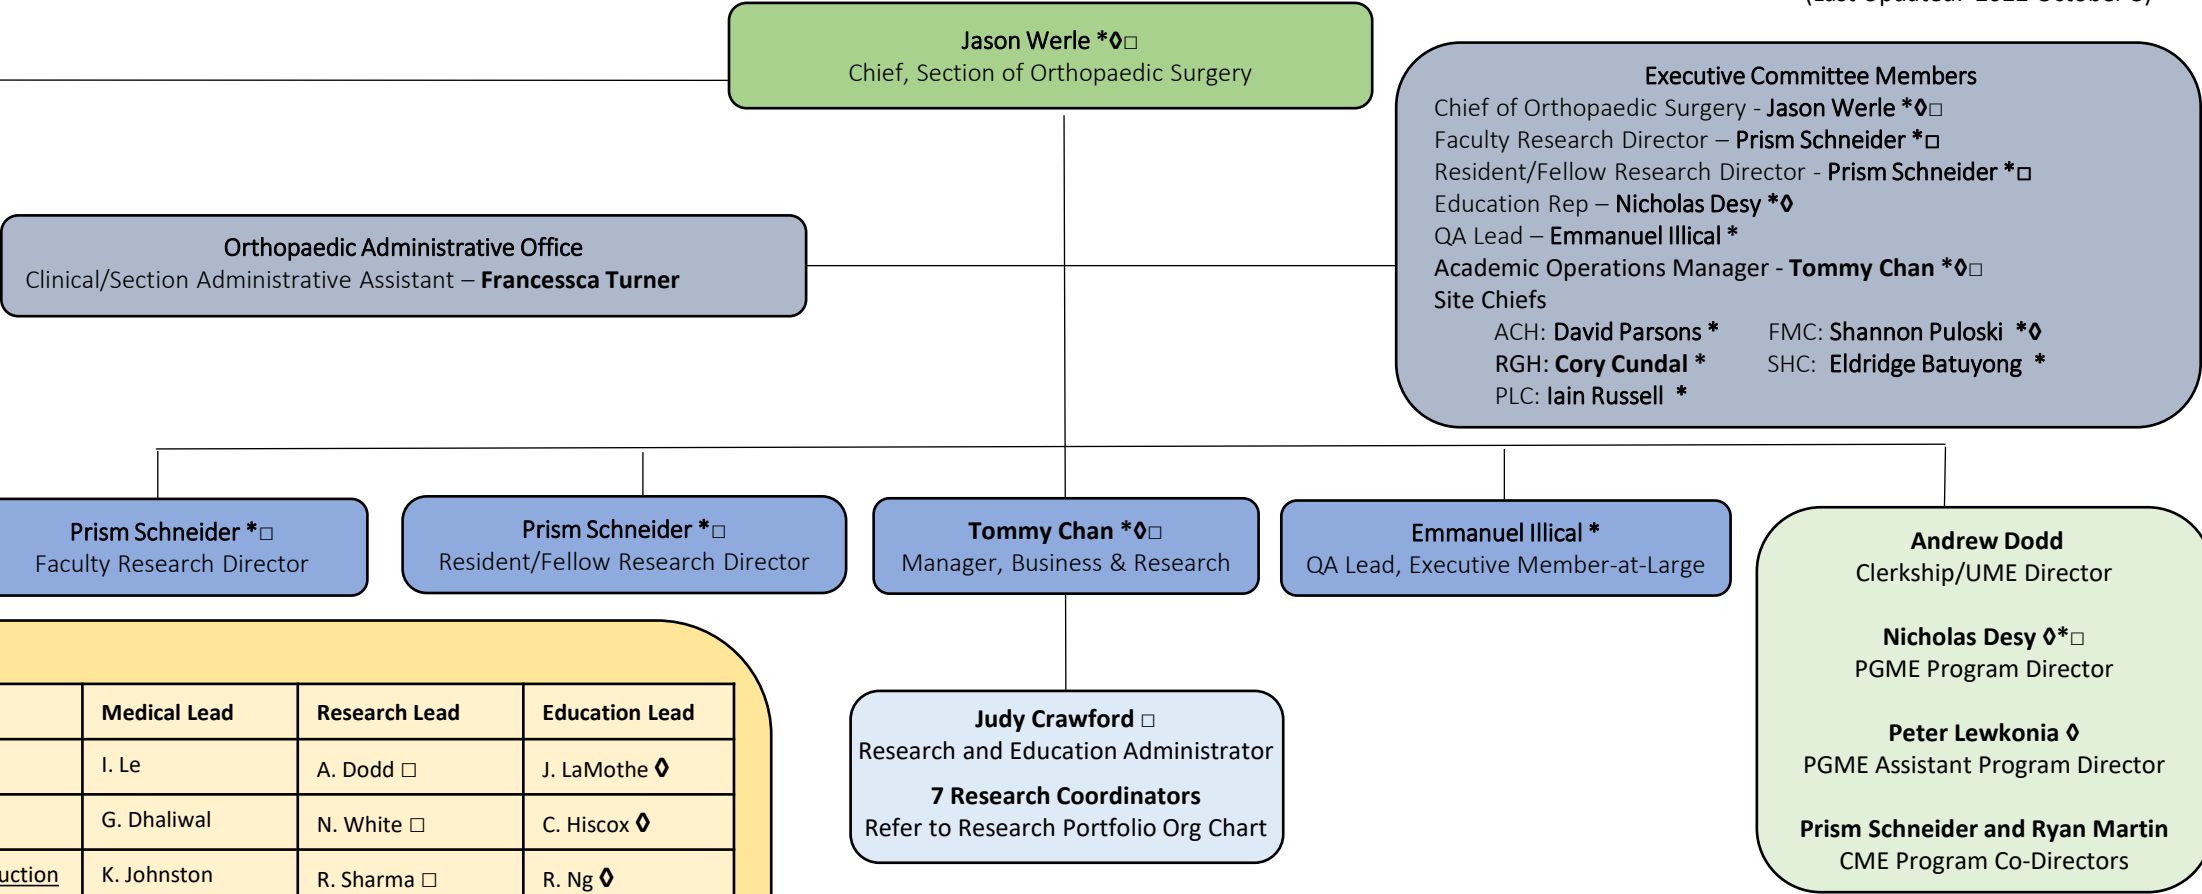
Jason Werle *◊□
Chief, Section of Orthopaedic Surgery

Executive Committee Members
Chief of Orthopaedic Surgery - Jason Werle *◊□
Faculty Research Director – Prism Schneider *□
Resident/Fellow Research Director - Prism Schneider *□
Education Rep – Nicholas Desy *◊
QA Lead – Emmanuel Illical *
Academic Operations Manager - Tommy Chan *◊□
Site Chiefs
ACH: David Parsons * FMC: Shannon Puloski *◊
RGH: Cory Cundal * SHC: Eldridge Batuyong *
PLC: Iain Russell *

Orthopaedic Administrative Office
Clinical/Section Administrative Assistant – Francessca Turner

Prism Schneider *□
Faculty Research Director

Prism Schneider *□
Resident/Fellow Research Director

Tommy Chan *◊□
Manager, Business & Research

Emmanuel Illical *
QA Lead, Executive Member-at-Large

Andrew Dodd
Clerkship/UME Director

Nicholas Desy ◊*□
PGME Program Director

Peter Lewkonia ◊
PGME Assistant Program Director

Prism Schneider and Ryan Martin
CME Program Co-Directors

| | Medical Lead | Research Lead | Education Lead |
|---|---|---|---|
| | I. Le | A. Dodd □ | J. LaMothe ◊ |
| | G. Dhaliwal | N. White □ | C. Hiscox ◊ |
| uction | K. Johnston | R. Sharma □ | R. Ng ◊ |

Judy Crawford □
Research and Education Administrator
7 Research Coordinators
Refer to Research Portfolio Org Chart